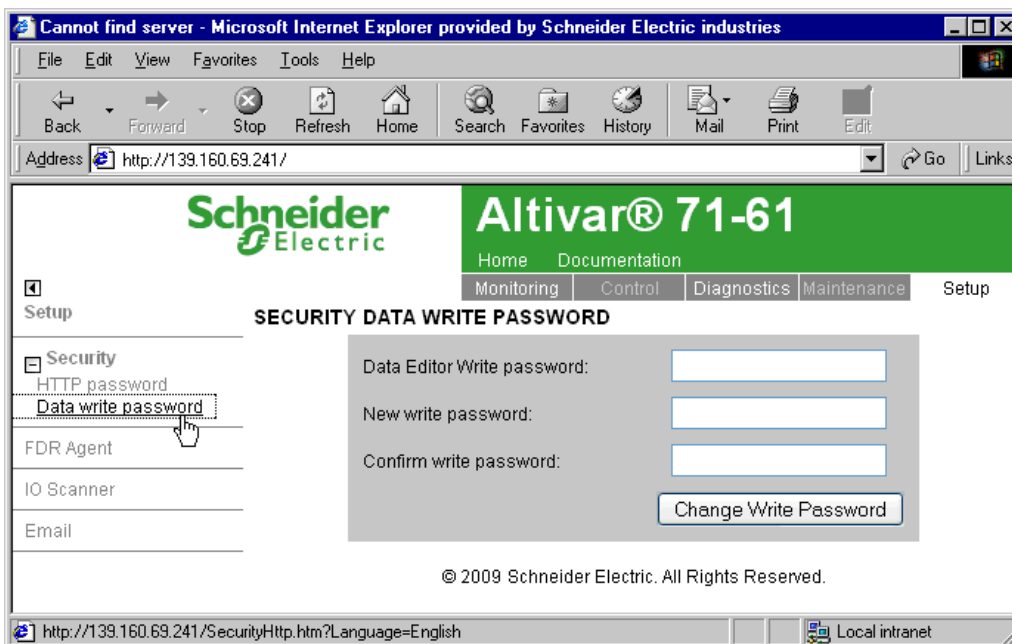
Cannot find server - Microsoft Internet Explorer provided by Schneider Electric industries

File Edit View Favorites Tools Help

Back Forward Stop Refresh Home Search Favorites History Mail Print Edit

Address http://139.160.69.241/ Go Links

Schneider Electric

Altivar® 71-61

Home Documentation

Monitoring Control Diagnostics Maintenance Setup

Setup

SECURITY DATA WRITE PASSWORD

Security
HTTP password
Data write password

FDR Agent

IO Scanner

Email

Data Editor Write password:

New write password:

Confirm write password:

Change Write Password

© 2009 Schneider Electric. All Rights Reserved.

http://139.160.69.241/SecurityHttp.htm?Language=English

Local intranet